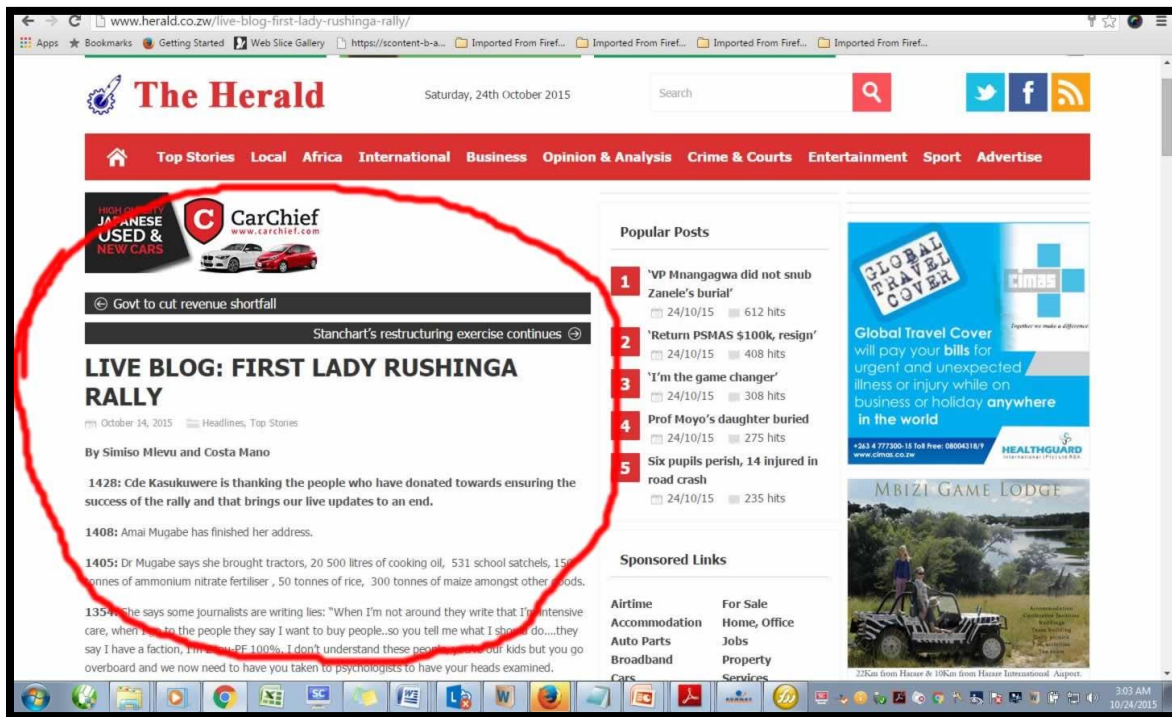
www.herald.co.zw/live-blog-first-lady-rushinga-rally/

Apps Bookmarks Getting Started Web Slice Gallery https://scontent-b-a... Imported From Firef... Imported From Firef... Imported From Firef... Imported From Firef...

The Herald

Saturday, 24th October 2015

Search

Top Stories Local Africa International Business Opinion & Analysis Crime & Courts Entertainment Sport Advertise

HIGH QUALITY JAPANESE USED & NEW CARS CarChief www.carchief.com

Govt to cut revenue shortfall

Stanchart's restructuring exercise continues

LIVE BLOG: FIRST LADY RUSHINGA RALLY

October 14, 2015 Headlines, Top Stories

By Simiso Mlevu and Costa Mano

1428: Cde Kasukuwere is thanking the people who have donated towards ensuring the success of the rally and that brings our live updates to an end.

1408: Amai Mugabe has finished her address.

1405: Dr Mugabe says she brought tractors, 20 500 litres of cooking oil, 531 school satchels, 15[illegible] tonnes of ammonium nitrate fertiliser, 50 tonnes of rice, 300 tonnes of maize amongst other goods.

1354: She says some journalists are writing lies: "When I'm not around they write that I'm intensive care, when I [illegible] to the people they say I want to buy people..so you tell me what I should do....they say I have a faction, I'm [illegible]-PF 100%. I don't understand these people, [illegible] our kids but you go overboard and we now need to have you taken to psychologists to have your heads examined.

Popular Posts

1 'VP Mnangagwa did not snub Zanele's burial' 24/10/15 612 hits

2 'Return PSMAS $100k, resign' 24/10/15 408 hits

3 'I'm the game changer' 24/10/15 308 hits

4 Prof Moyo's daughter buried 24/10/15 275 hits

5 Six pupils perish, 14 injured in road crash 24/10/15 235 hits

Sponsored Links

Airtime | For Sale
Accommodation | Home, Office
Auto Parts | Jobs
Broadband | Property
Cars | Services

GLOBAL TRAVEL COVER

cimas

Together we make a difference

Global Travel Cover will pay your bills for urgent and unexpected illness or injury while on business or holiday anywhere in the world

+263 4 777300-15 Toll free: 08004318/9 www.cimas.co.zw

HEALTHGUARD

MBIZI GAME LODGE

22Km from Harare & 10Km from Harare International Airport.

3:03 AM 10/24/2015